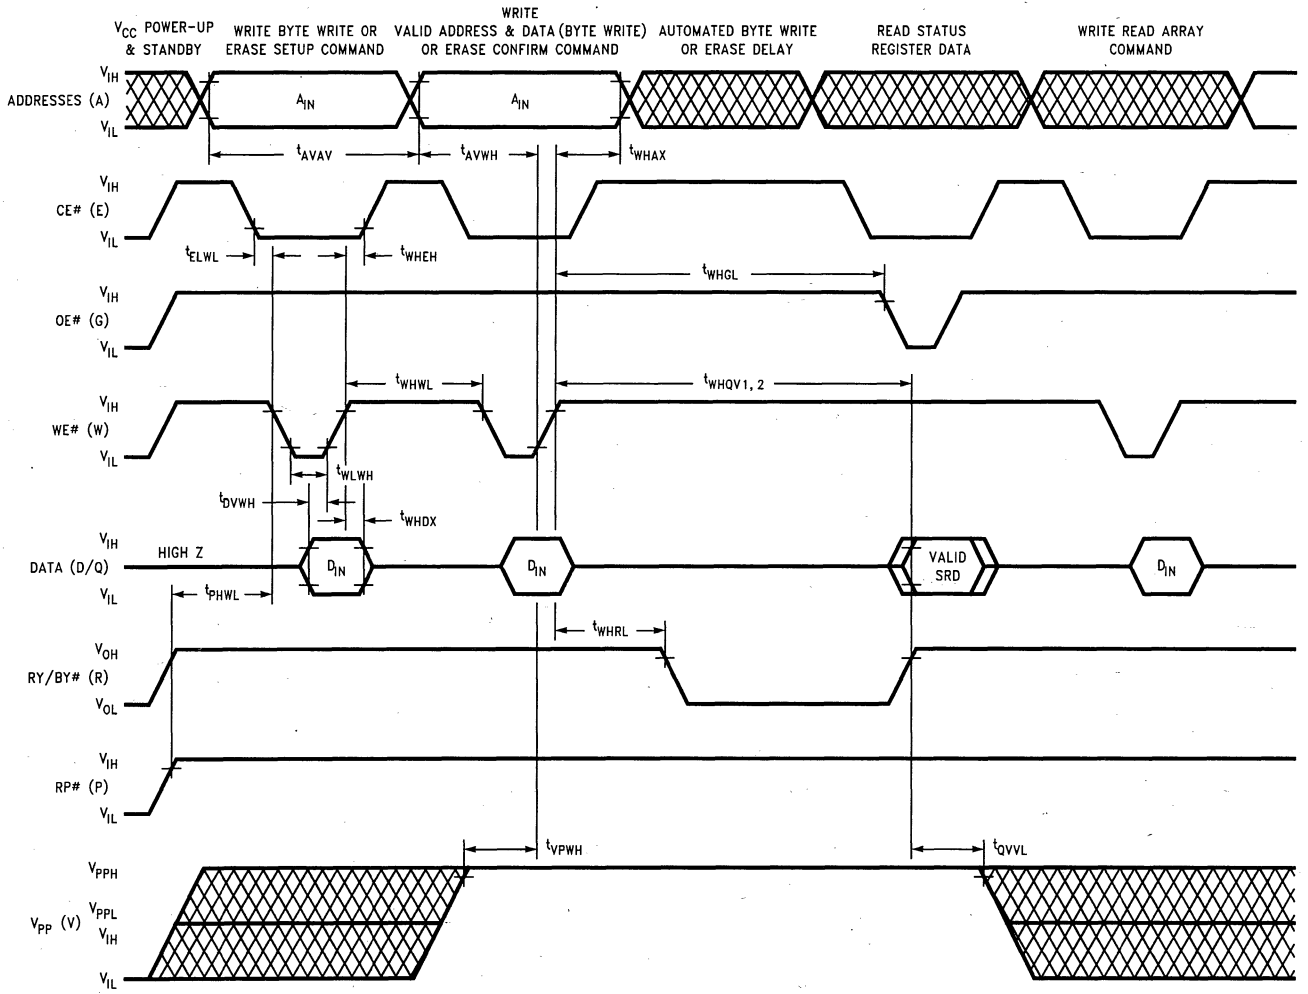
$V_{CC}$ POWER-UP & STANDBY

WRITE BYTE WRITE OR ERASE SETUP COMMAND

WRITE VALID ADDRESS & DATA (BYTE WRITE) OR ERASE CONFIRM COMMAND

AUTOMATED BYTE WRITE OR ERASE DELAY

READ STATUS REGISTER DATA

WRITE READ ARRAY COMMAND

ADDRESSES (A)
$V_{IH}$
$V_{IL}$
$A_{IN}$
$A_{IN}$
$t_{AVAV}$
$t_{AVWH}$
$t_{WHAX}$

CE# (E)
$V_{IH}$
$V_{IL}$
$t_{ELWL}$
$t_{WHEH}$
$t_{WHGL}$

OE# (G)
$V_{IH}$
$V_{IL}$

$t_{WHWL}$
$t_{WHQV1,2}$

WE# (W)
$V_{IH}$
$V_{IL}$
$t_{WLWH}$
$t_{DVWH}$
$t_{WHDX}$

DATA (D/Q)
$V_{IH}$
$V_{IL}$
HIGH Z
$D_{IN}$
$D_{IN}$
VALID SRD
$D_{IN}$
$t_{PHWL}$
$t_{WHRL}$

RY/BY# (R)
$V_{OH}$
$V_{OL}$

RP# (P)
$V_{IH}$
$V_{IL}$

$t_{VPWH}$
$t_{QVVL}$

$V_{PP}$ (V)
$V_{PPH}$
$V_{PPL}$
$V_{IH}$
$V_{IL}$